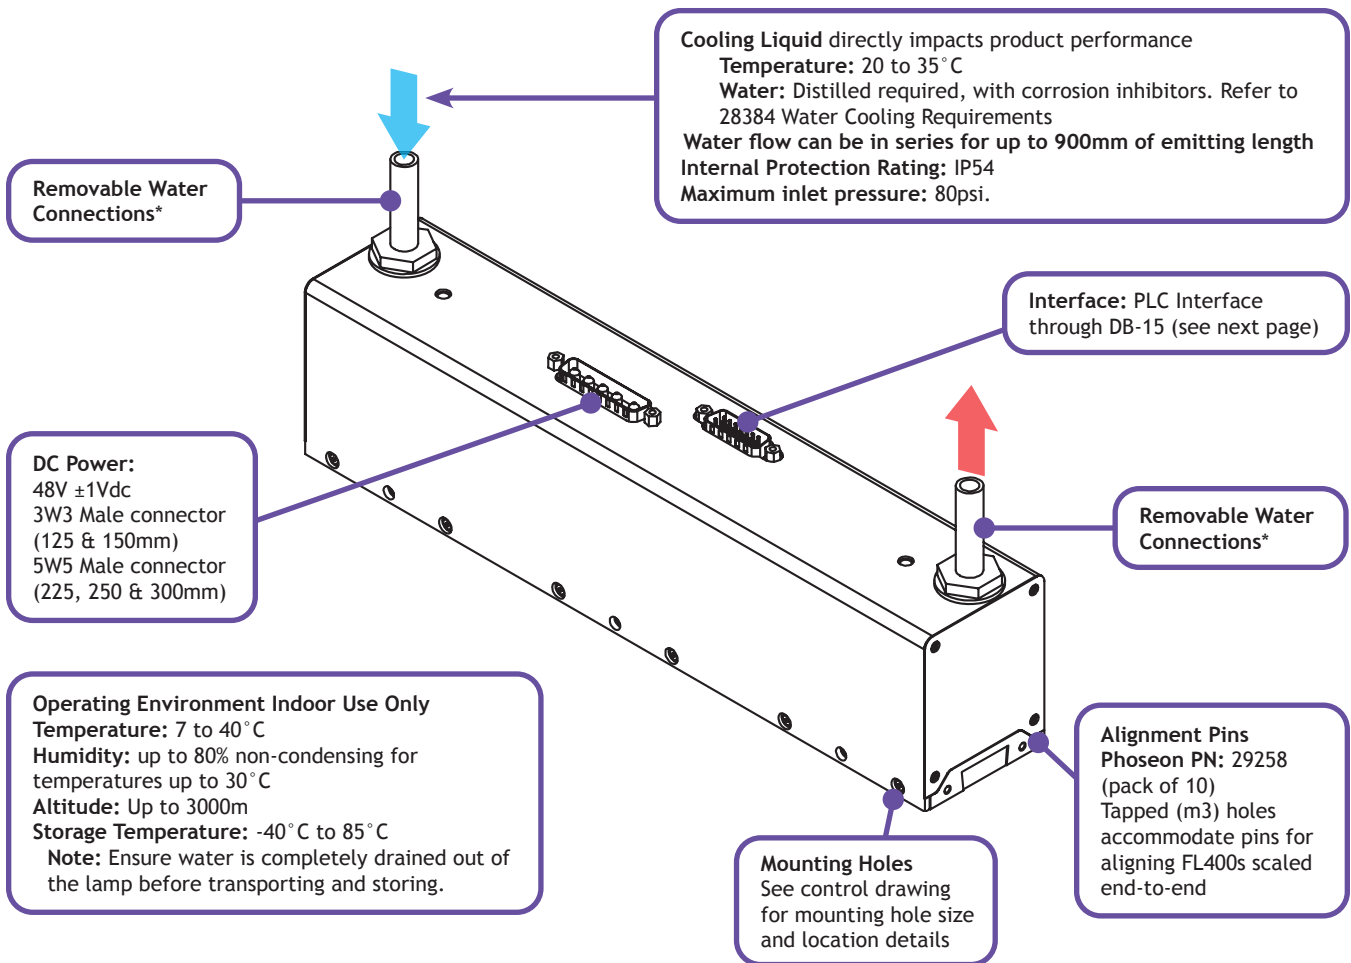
Cooling Liquid directly impacts product performance
Temperature: 20 to 35°C
Water: Distilled required, with corrosion inhibitors. Refer to 28384 Water Cooling Requirements
Water flow can be in series for up to 900mm of emitting length
Internal Protection Rating: IP54
Maximum inlet pressure: 80psi.

Removable Water Connections*

Interface: PLC Interface through DB-15 (see next page)

DC Power:
48V ±1Vdc
3W3 Male connector (125 & 150mm)
5W5 Male connector (225, 250 & 300mm)

Removable Water Connections*

Operating Environment Indoor Use Only
Temperature: 7 to 40°C
Humidity: up to 80% non-condensing for temperatures up to 30°C
Altitude: Up to 3000m
Storage Temperature: -40°C to 85°C
Note: Ensure water is completely drained out of the lamp before transporting and storing.

Alignment Pins
Phoseon PN: 29258 (pack of 10)
Tapped (m3) holes accommodate pins for aligning FL400s scaled end-to-end

Mounting Holes
See control drawing for mounting hole size and location details